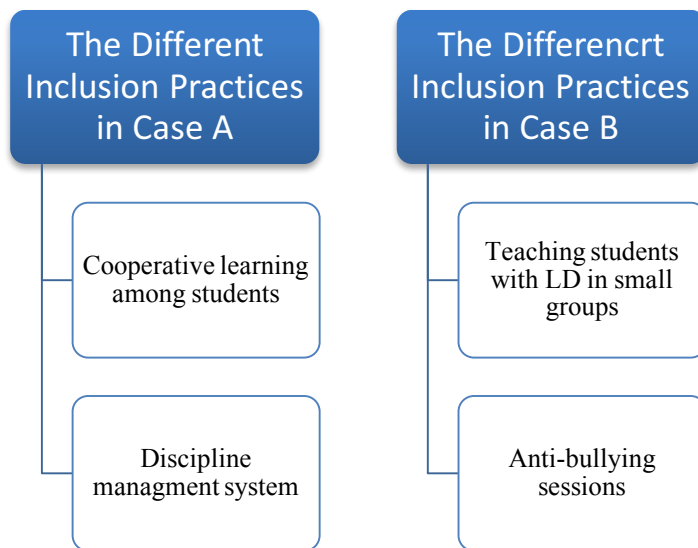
The Different Inclusion Practices in Case A

Cooperative learning among students

Discipline managment system

The Differencrt Inclusion Practices in Case B

Teaching students with LD in small groups

Anti-bullying sessions